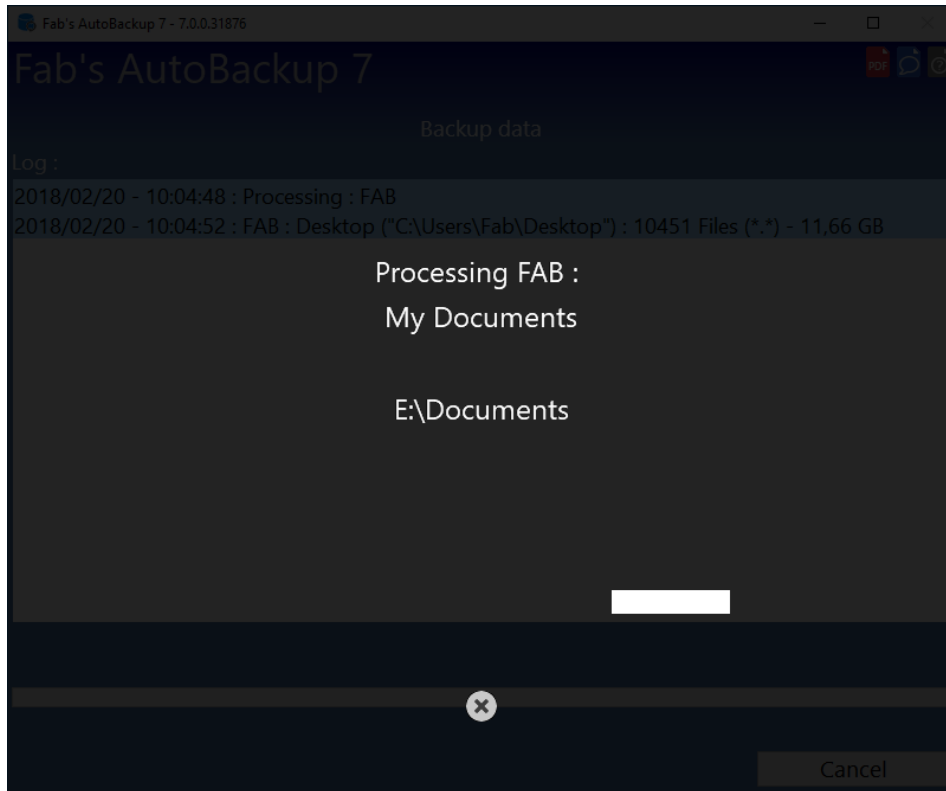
Fab's AutoBackup 7 - 7.0.0.31876

Fab's AutoBackup 7

PDF

Backup data

Log :

2018/02/20 - 10:04:48 : Processing : FAB

2018/02/20 - 10:04:52 : FAB : Desktop ("C:\Users\Fab\Desktop") : 10451 Files (*.*) - 11,66 GB

Processing FAB :

My Documents

E:\Documents

Cancel